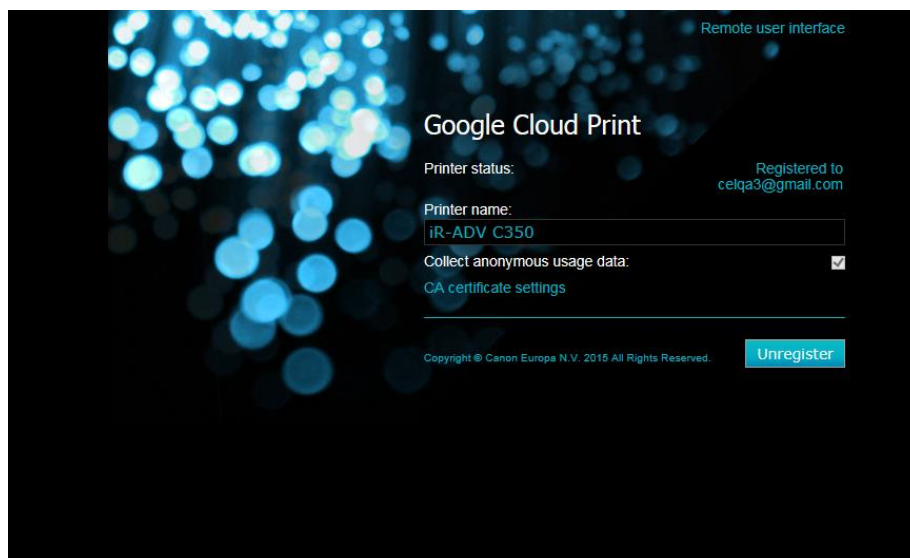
Remote user interface

Google Cloud Print

Printer status:

Registered to celqa3@gmail.com

Printer name:

iR-ADV C350

Collect anonymous usage data:

CA certificate settings

Copyright © Canon Europa N.V. 2015 All Rights Reserved.

Unregister